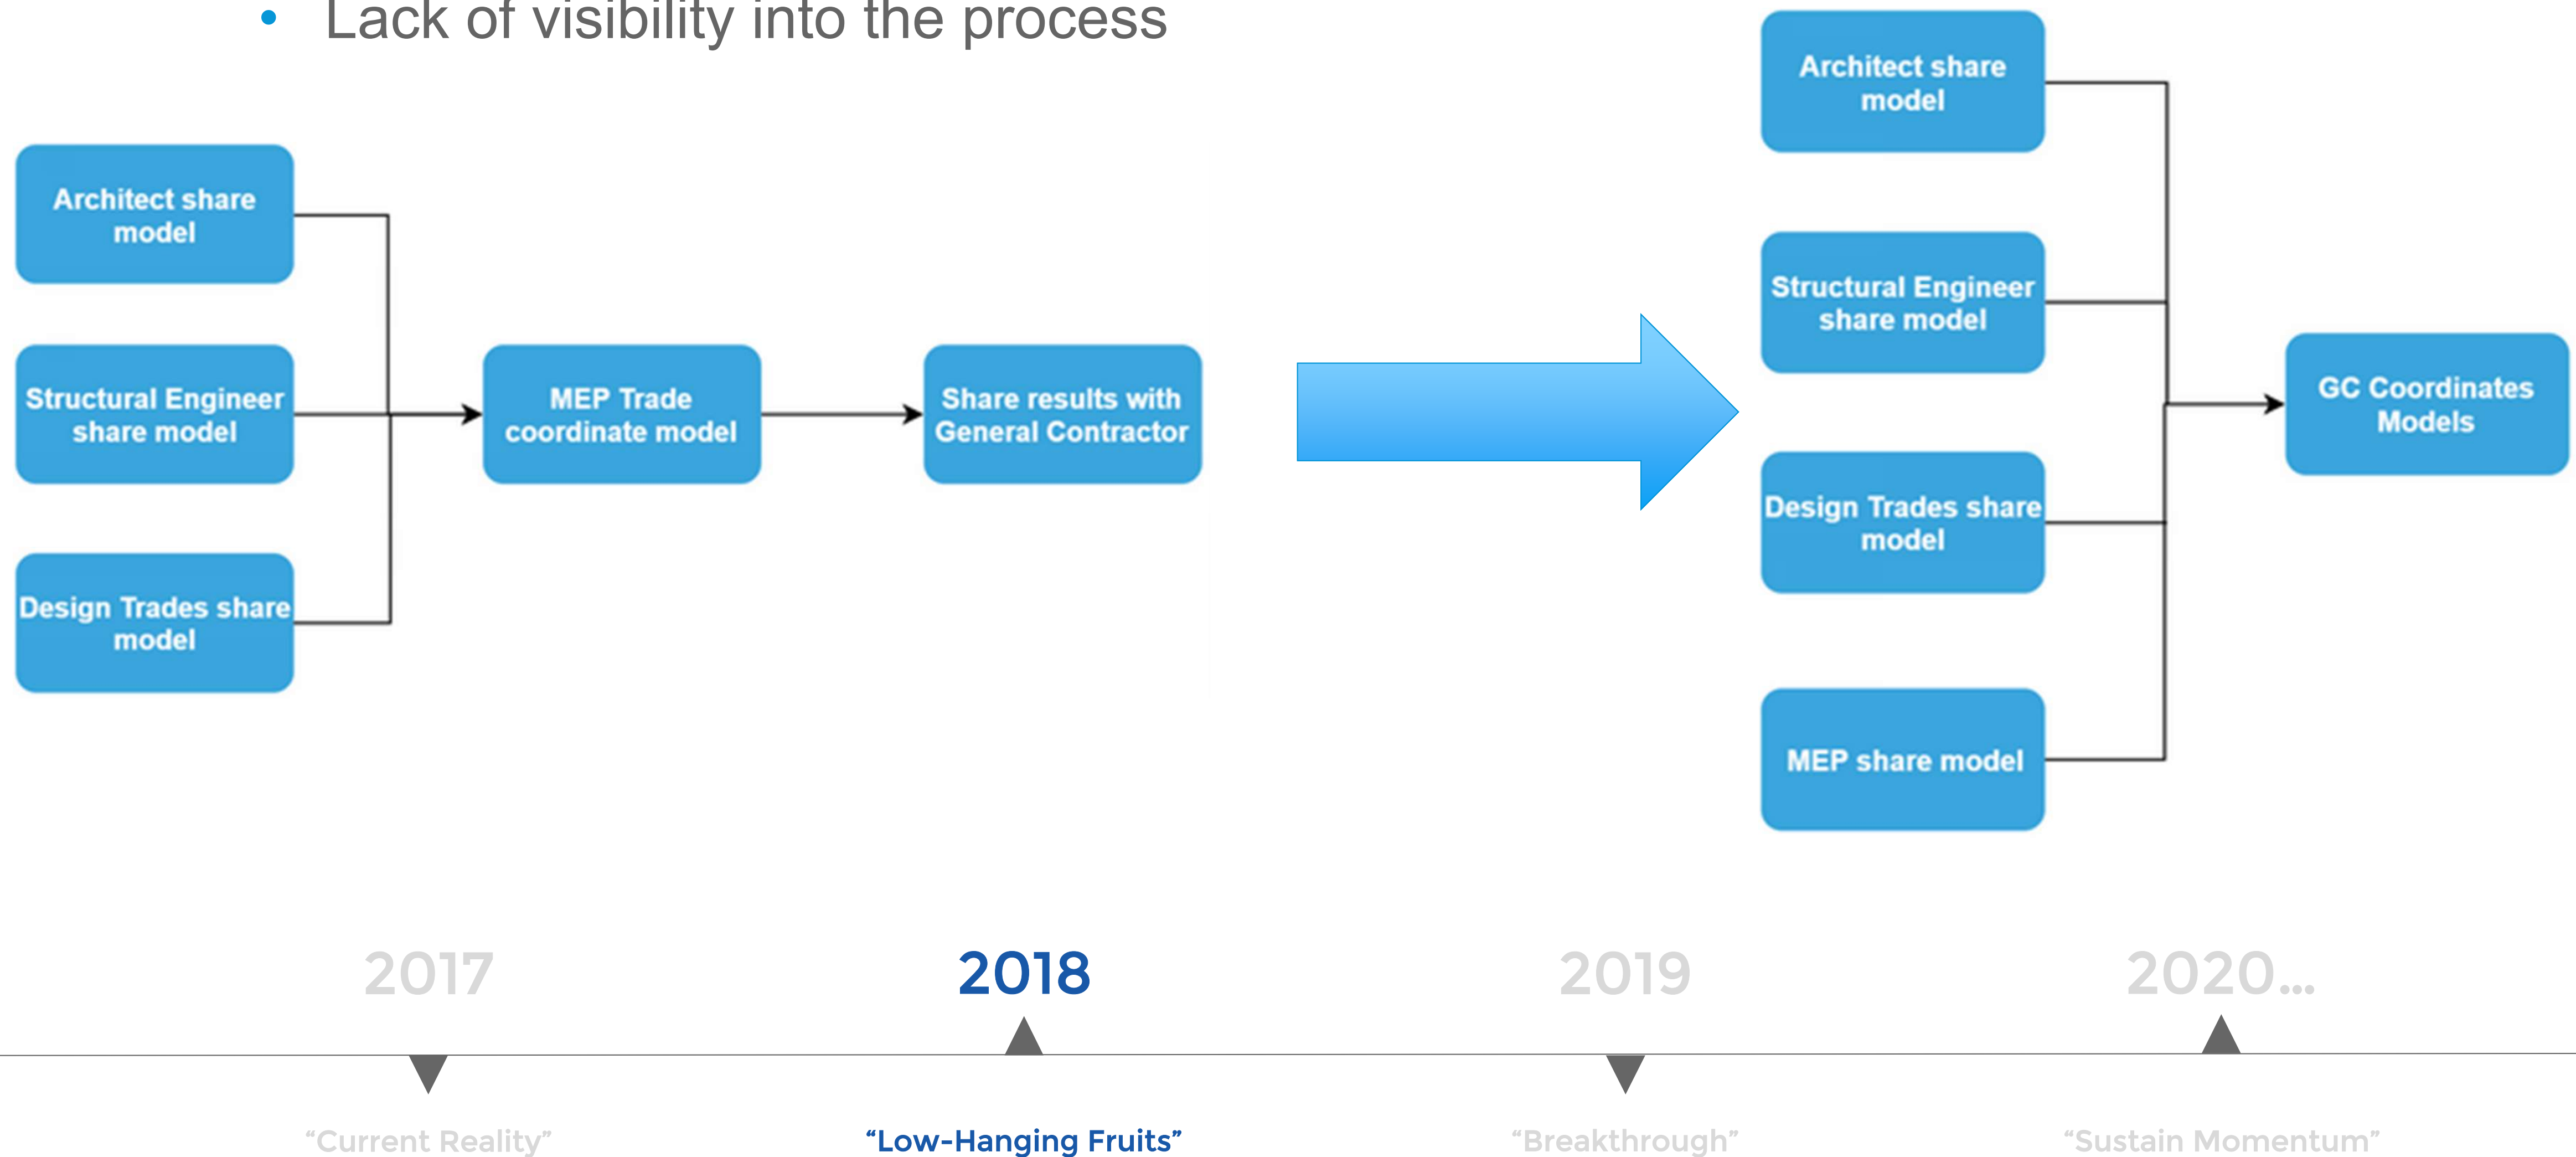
• Lack of visibility into the process

Architect share model

Structural Engineer share model

Design Trades share model

MEP Trade coordinate model

Share results with General Contractor

Architect share model

Structural Engineer share model

Design Trades share model

MEP share model

GC Coordinates Models

2017

2018

2019

2020...

“Current Reality”

“Low-Hanging Fruits”

“Breakthrough”

“Sustain Momentum”